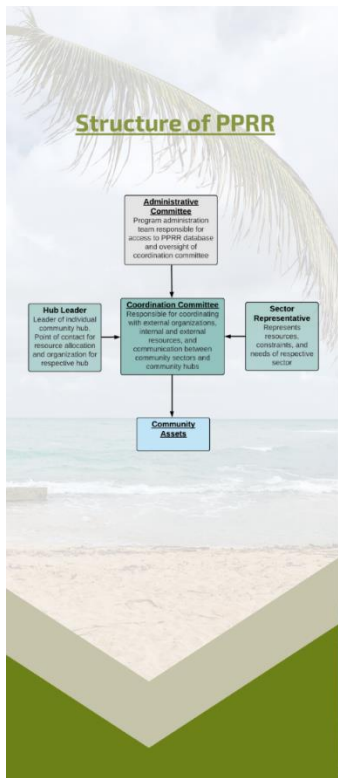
Structure of PPRR

Administrative Committee
Program administration team responsible for access to PPRR database and oversight of coordination committee

Hub Leader
Leader of individual community hub. Point of contact for resource allocation and organization for respective hub

Coordination Committee
Responsible for coordinating with external organizations, internal and external resources, and communication between community sectors and community hubs

Sector Representative
Represents resources, constraints, and needs of respective sector

Community Assets